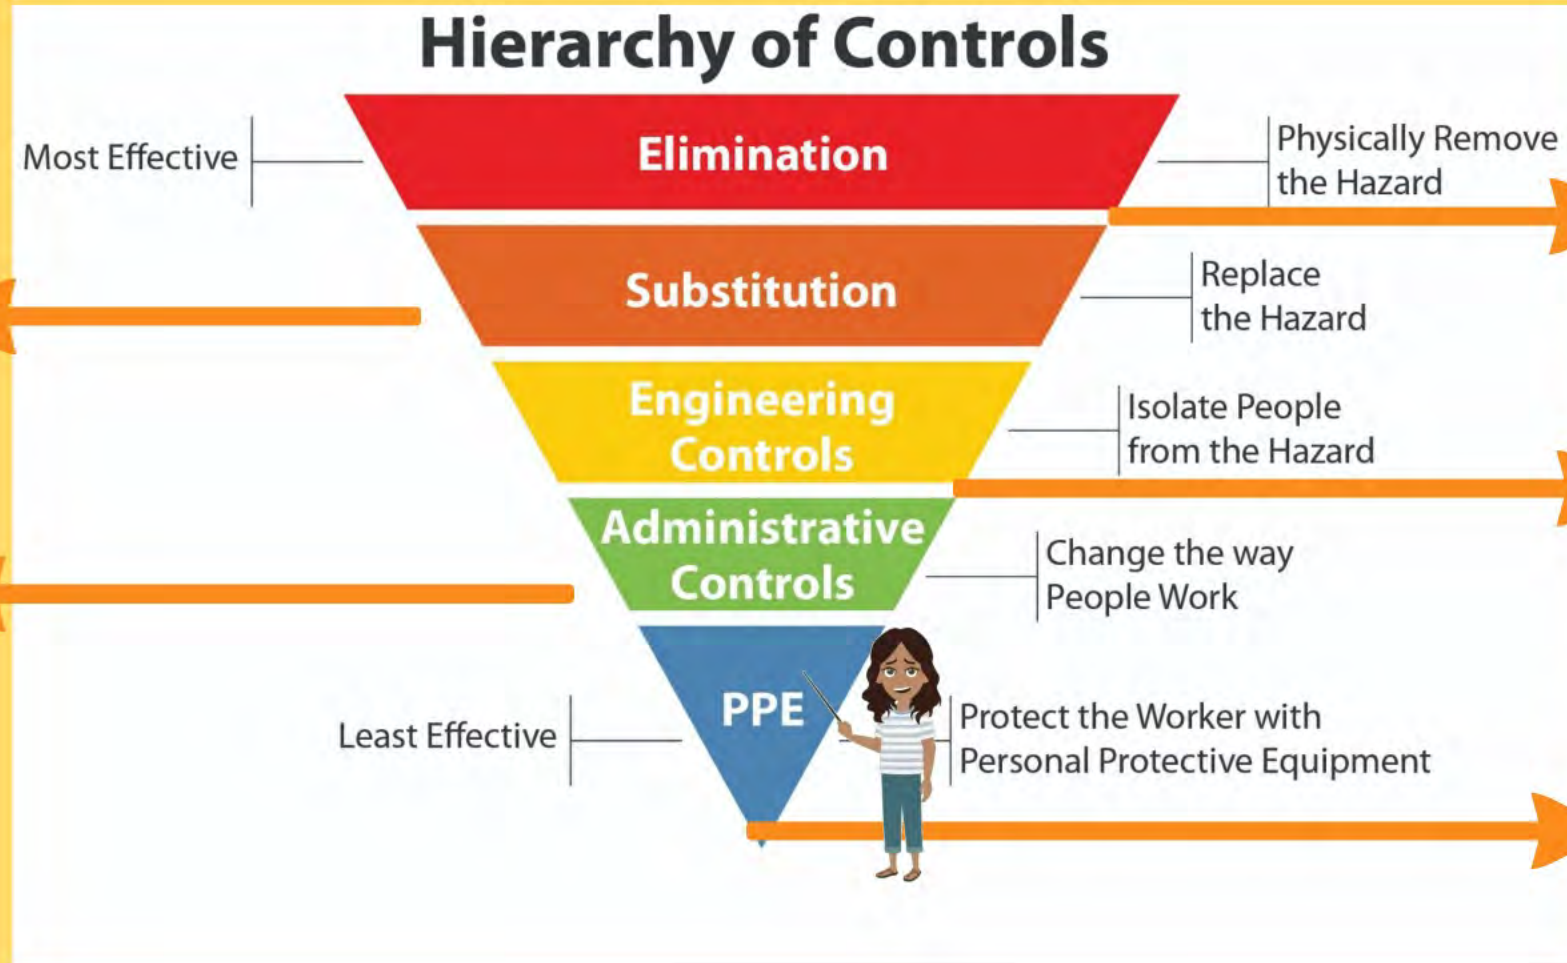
Hierarchy of Controls

Most Effective

Elimination

Physically Remove the Hazard

Substitution

Replace the Hazard

Engineering Controls

Isolate People from the Hazard

Administrative Controls

Change the way People Work

PPE

Least Effective

Protect the Worker with Personal Protective Equipment